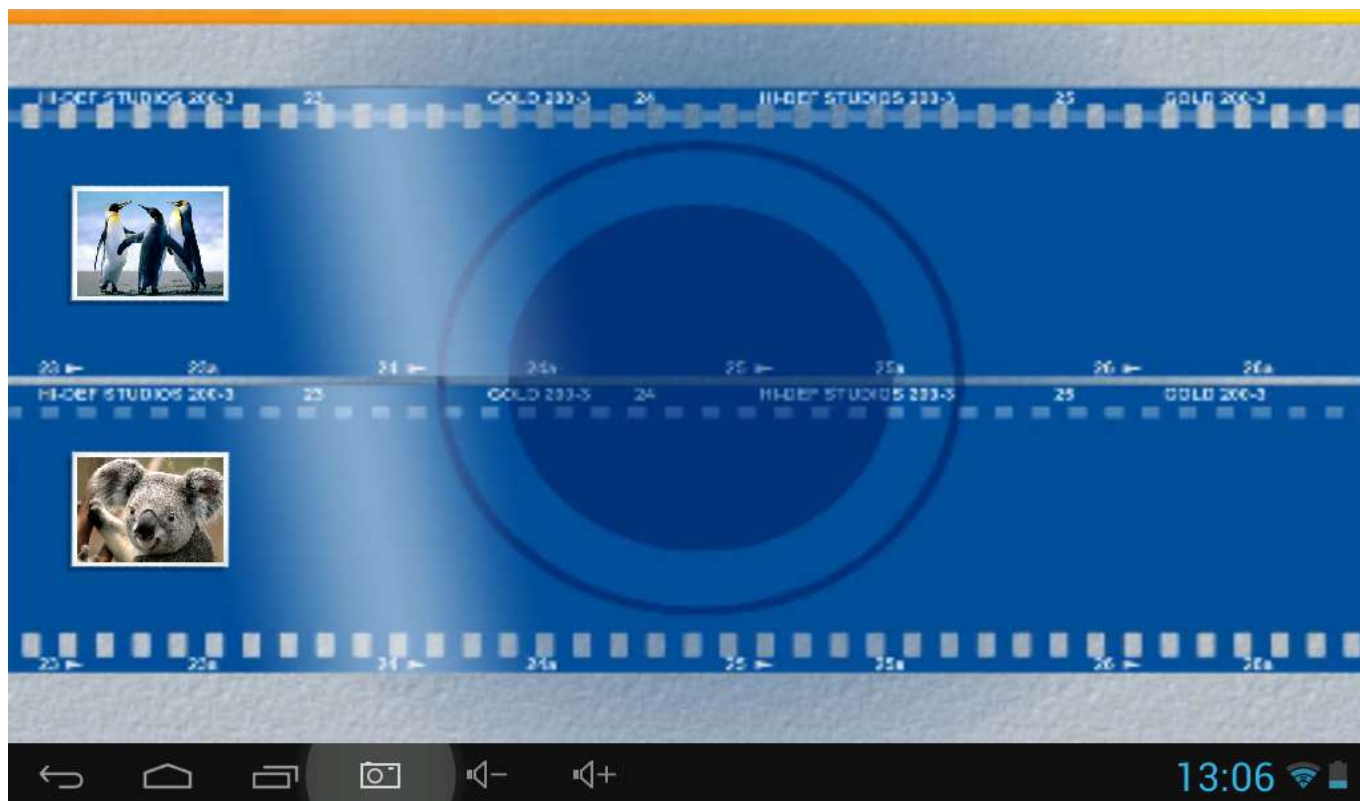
HI-DEF STUDIOS 200-3 23 GOLD 200-3 24 HI-DEF STUDIOS 200-3 25 GOLD 200-3

23 ► 23a 24 ► 24a 25 ► 25a 26 ► 26a

HI-DEF STUDIOS 200-3 23 GOLD 200-3 24 HI-DEF STUDIOS 200-3 25 GOLD 200-3

23 ► 23a 24 ► 24a 25 ► 25a 26 ► 26a

13:06